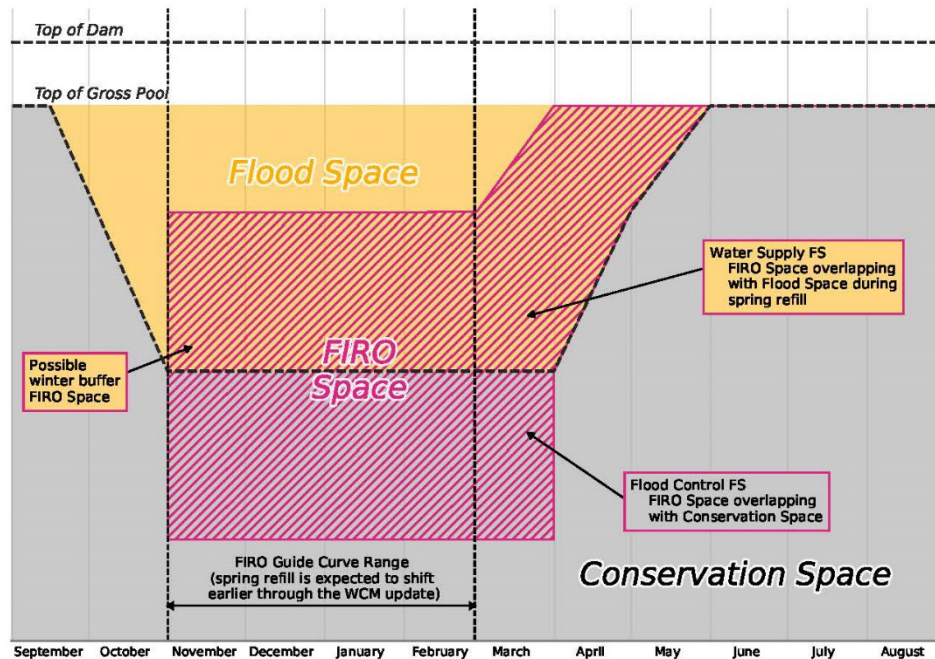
Top of Dam

Top of Gross Pool

Flood Space

FIRO Space

Water Supply FS
FIRO Space overlapping with Flood Space during spring refill

Possible winter buffer FIRO Space

Flood Control FS
FIRO Space overlapping with Conservation Space

FIRO Guide Curve Range
(spring refill is expected to shift earlier through the WCM update)

Conservation Space

September October November December January February March April May June July August